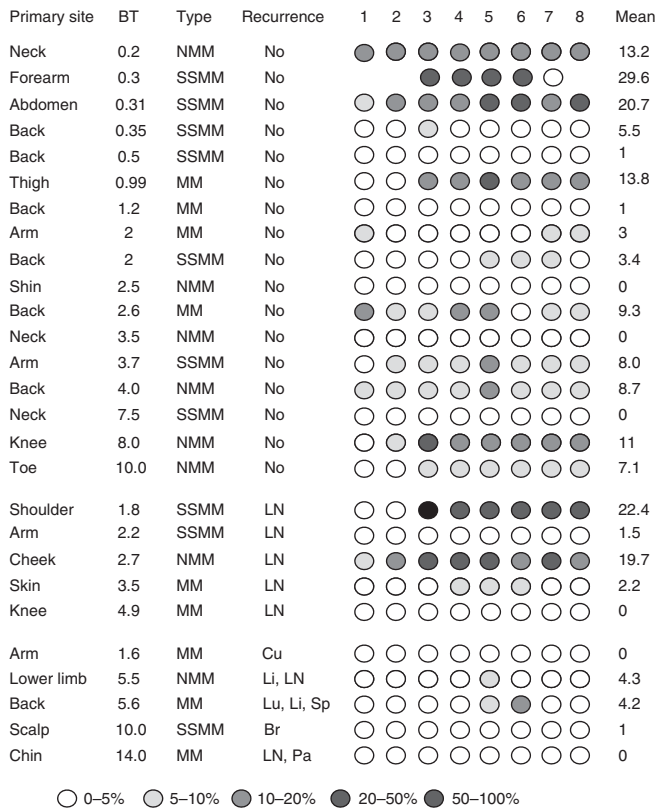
| Primary site | BT | Type | Recurrence | 1 | 2 | 3 | 4 | 5 | 6 | 7 | 8 | Mean |
|---|---|---|---|---|---|---|---|---|---|---|---|---|
| Neck | 0.2 | NMM | No | | | | | | | | | 13.2 |
| Forearm | 0.3 | SSMM | No | | | | | | | | | 29.6 |
| Abdomen | 0.31 | SSMM | No | | | | | | | | | 20.7 |
| Back | 0.35 | SSMM | No | | | | | | | | | 5.5 |
| Back | 0.5 | SSMM | No | | | | | | | | | 1 |
| Thigh | 0.99 | MM | No | | | | | | | | | 13.8 |
| Back | 1.2 | MM | No | | | | | | | | | 1 |
| Arm | 2 | MM | No | | | | | | | | | 3 |
| Back | 2 | SSMM | No | | | | | | | | | 3.4 |
| Shin | 2.5 | NMM | No | | | | | | | | | 0 |
| Back | 2.6 | MM | No | | | | | | | | | 9.3 |
| Neck | 3.5 | NMM | No | | | | | | | | | 0 |
| Arm | 3.7 | SSMM | No | | | | | | | | | 8.0 |
| Back | 4.0 | NMM | No | | | | | | | | | 8.7 |
| Neck | 7.5 | SSMM | No | | | | | | | | | 0 |
| Knee | 8.0 | NMM | No | | | | | | | | | 11 |
| Toe | 10.0 | NMM | No | | | | | | | | | 7.1 |
| Shoulder | 1.8 | SSMM | LN | | | | | | | | | 22.4 |
| Arm | 2.2 | SSMM | LN | | | | | | | | | 1.5 |
| Cheek | 2.7 | NMM | LN | | | | | | | | | 19.7 |
| Skin | 3.5 | MM | LN | | | | | | | | | 2.2 |
| Knee | 4.9 | MM | LN | | | | | | | | | 0 |
| Arm | 1.6 | MM | Cu | | | | | | | | | 0 |
| Lower limb | 5.5 | NMM | Li, LN | | | | | | | | | 4.3 |
| Back | 5.6 | MM | Lu, Li, Sp | | | | | | | | | 4.2 |
| Scalp | 10.0 | SSMM | Br | | | | | | | | | 1 |
| Chin | 14.0 | MM | LN, Pa | | | | | | | | | 0 |

0–5% 5–10% 10–20% 20–50% 50–100%